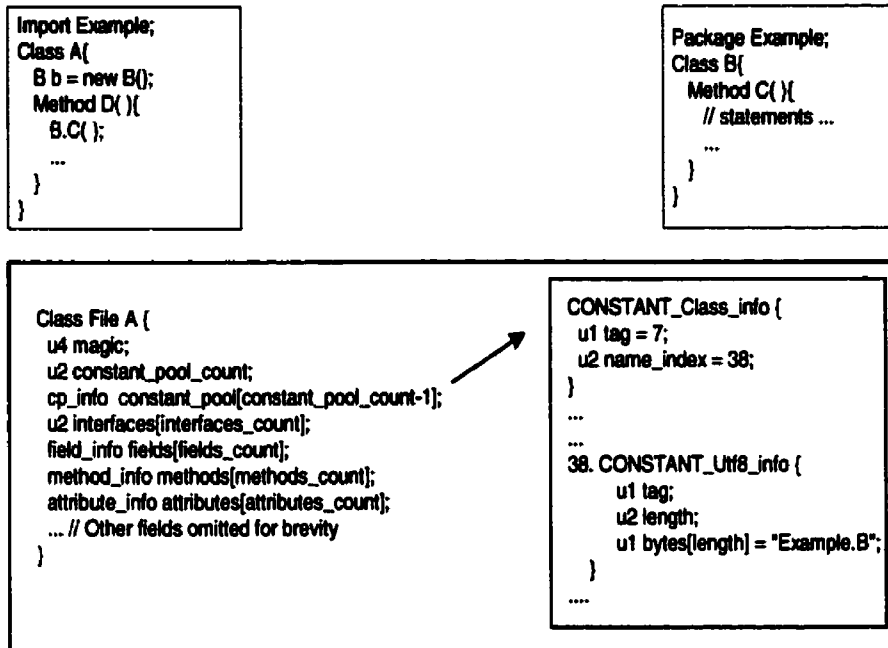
Import Example;
Class A{
B b = new B();
Method D( ){
B.C( );
...
}
}

Package Example;
Class B{
Method C( ){
// statements ...
...
}
}

Class File A {
u4 magic;
u2 constant_pool_count;
cp_info constant_pool[constant_pool_count-1];
u2 interfaces[interfaces_count];
field_info fields[fields_count];
method_info methods[methods_count];
attribute_info attributes[attributes_count];
... // Other fields omitted for brevity
}

CONSTANT_Class_info {
u1 tag = 7;
u2 name_index = 38;
}
...
...
38. CONSTANT_Utf8_info {
u1 tag;
u2 length;
u1 bytes[length] = "Example.B";
}
....